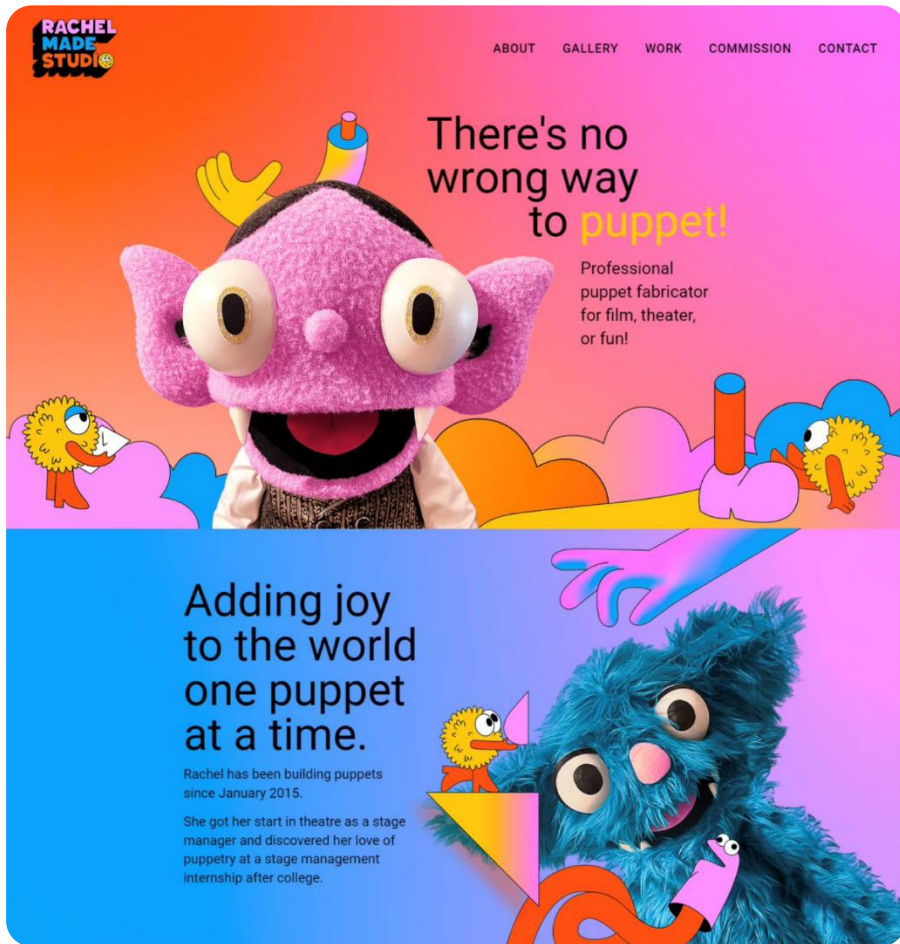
RACHEL MADE STUDIO

ABOUT GALLERY WORK COMMISSION CONTACT

There's no wrong way to puppet!

Professional puppet fabricator for film, theater, or fun!

Adding joy to the world one puppet at a time.

Rachel has been building puppets since January 2015.

She got her start in theatre as a stage manager and discovered her love of puppetry at a stage management internship after college.